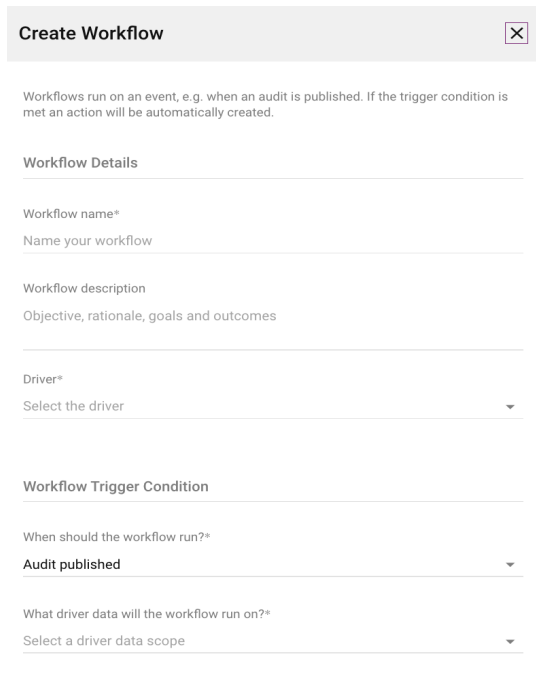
Create Workflow

Workflows run on an event, e.g. when an audit is published. If the trigger condition is met an action will be automatically created.

Workflow Details

Workflow name*
Name your workflow

Workflow description
Objective, rationale, goals and outcomes

Driver*
Select the driver

Workflow Trigger Condition

When should the workflow run?*
Audit published

What driver data will the workflow run on?*
Select a driver data scope